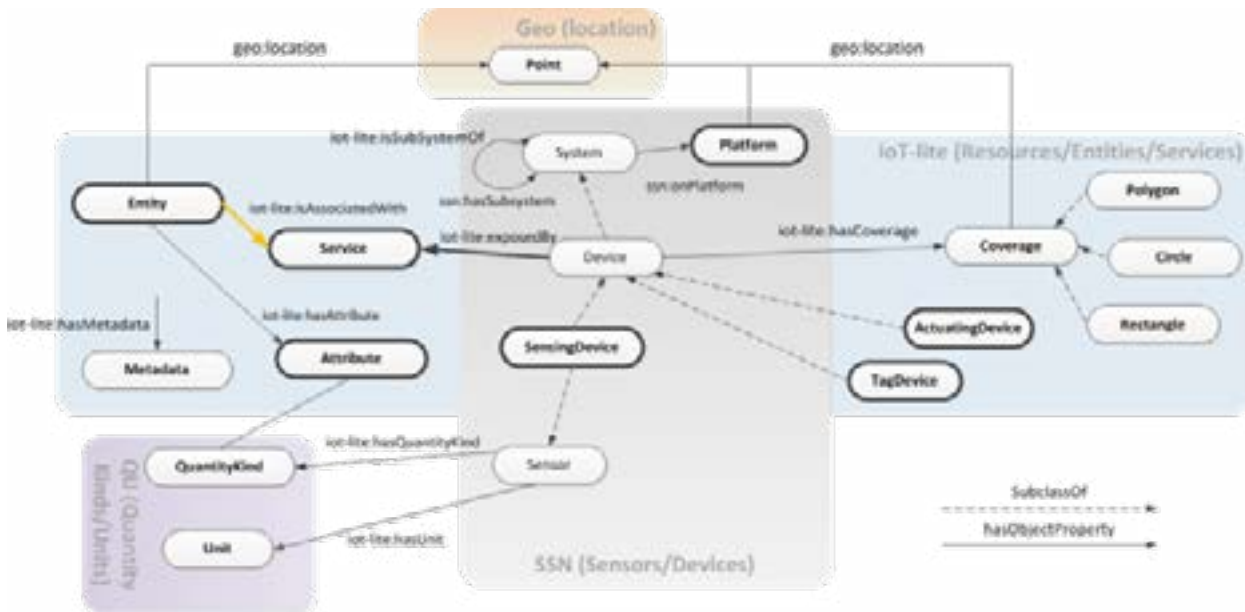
Geo (location)

geo:location

Point

geo:location

iot-lite:isSubSystemOf

System

Platform

IoT-lite (Resources/Entities/Services)

ssn:hasSubsystem

ssn:onPlatform

Entity

iot-lite:isAssociatedWith

Polygon

Service

iot-lite:exposedBy

Device

iot-lite:hasCoverage

Coverage

Circle

iot-lite:hasMetadata

iot-lite:hasAttribute

ActuatingDevice

Rectangle

Metadata

Attribute

SensingDevice

TagDevice

QU (Quantity Kinds/Units)

QuantityKind

iot-lite:hasQuantityKind

Sensor

SubclassOf

hasObjectProperty

Unit

iot-lite:hasUnit

SSN (Sensors/Devices)